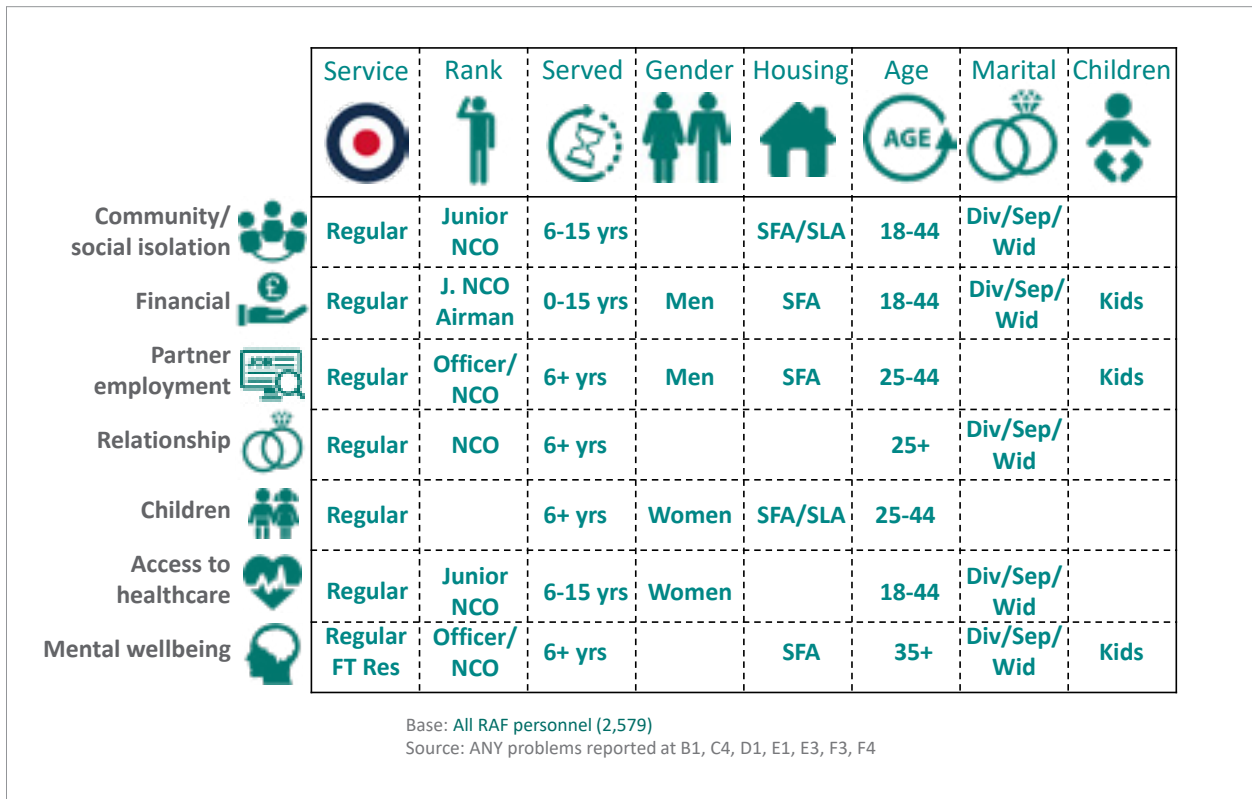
| | Service | Rank | Served | Gender | Housing | Age | Marital | Children |
|---|---|---|---|---|---|---|---|---|
| | | | | | | AGE | | |
| Community/ social isolation | Regular | Junior NCO | 6-15 yrs | | SFA/SLA | 18-44 | Div/Sep/ Wid | |
| Financial | Regular | J. NCO Airman | 0-15 yrs | Men | SFA | 18-44 | Div/Sep/ Wid | Kids |
| Partner employment | Regular | Officer/ NCO | 6+ yrs | Men | SFA | 25-44 | | Kids |
| Relationship | Regular | NCO | 6+ yrs | | | 25+ | Div/Sep/ Wid | |
| Children | Regular | | 6+ yrs | Women | SFA/SLA | 25-44 | | |
| Access to healthcare | Regular | Junior NCO | 6-15 yrs | Women | | 18-44 | Div/Sep/ Wid | |
| Mental wellbeing | Regular FT Res | Officer/ NCO | 6+ yrs | | SFA | 35+ | Div/Sep/ Wid | Kids |

Base: All RAF personnel (2,579)
Source: ANY problems reported at B1, C4, D1, E1, E3, F3, F4